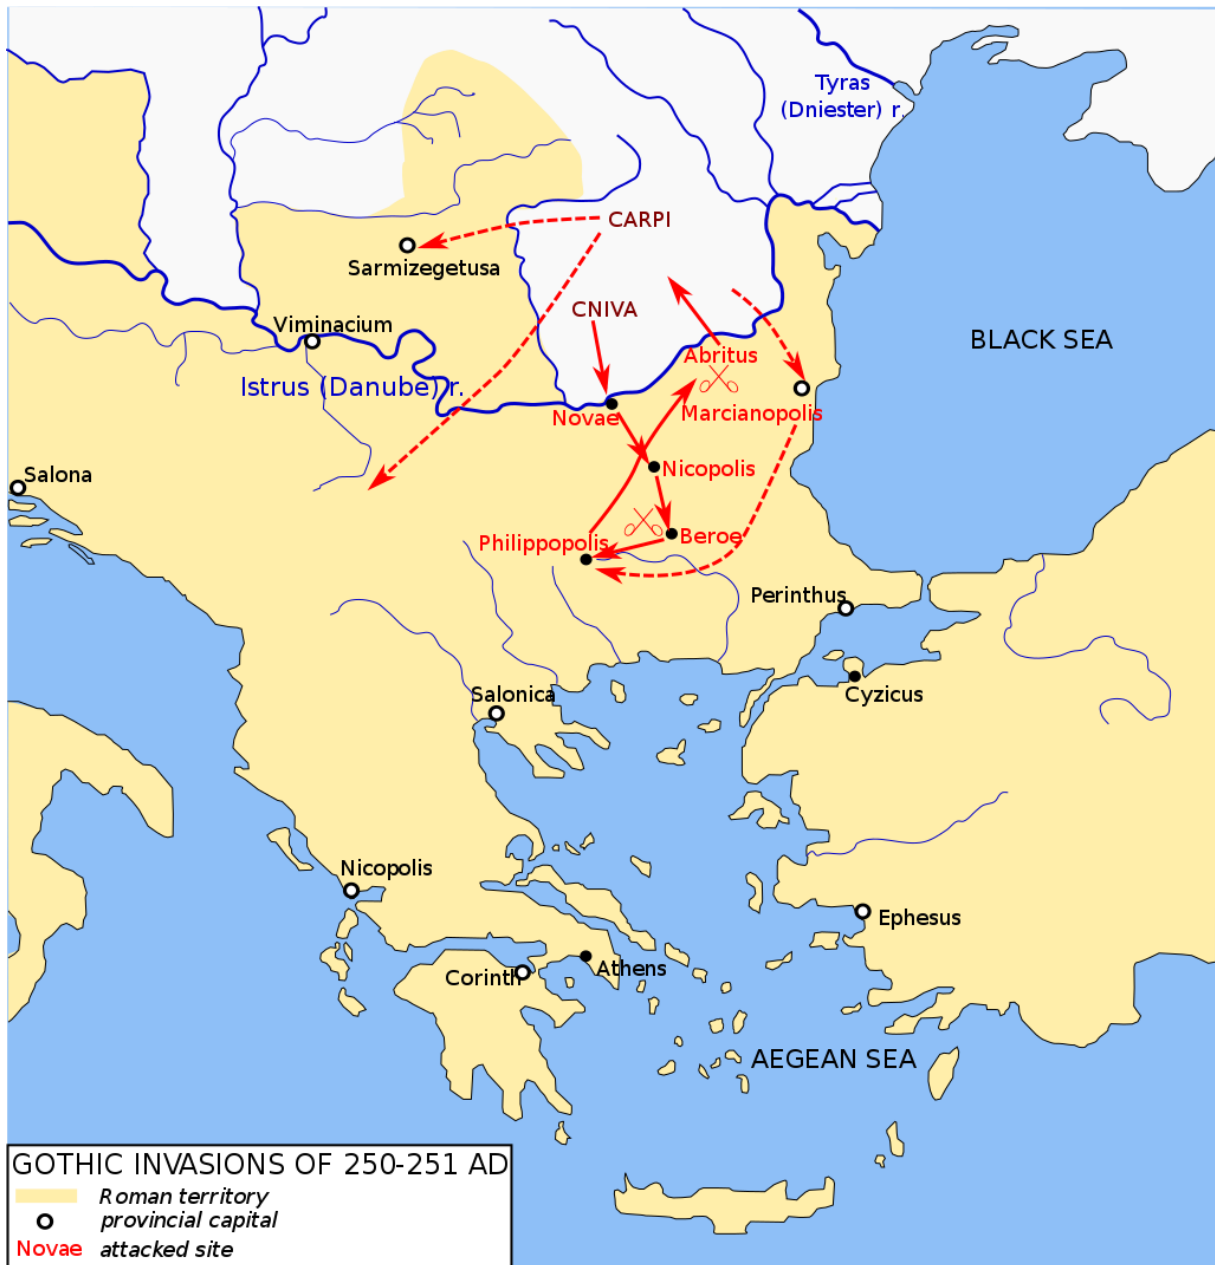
Tyras (Dniester) r.

CARPI

Sarmizegetusa

CNIVA

Viminacium

Abritus

BLACK SEA

Istrus (Danube) r.

Novae

Marcianopolis

Salona

Nicopolis

Philippopolis

Beroe

Perinthus

Cyzicus

Salonica

Nicopolis

Ephesus

Corinth

Athens

AEGEAN SEA

GOTHIC INVASIONS OF 250-251 AD

Roman territory

provincial capital

Novae attacked site